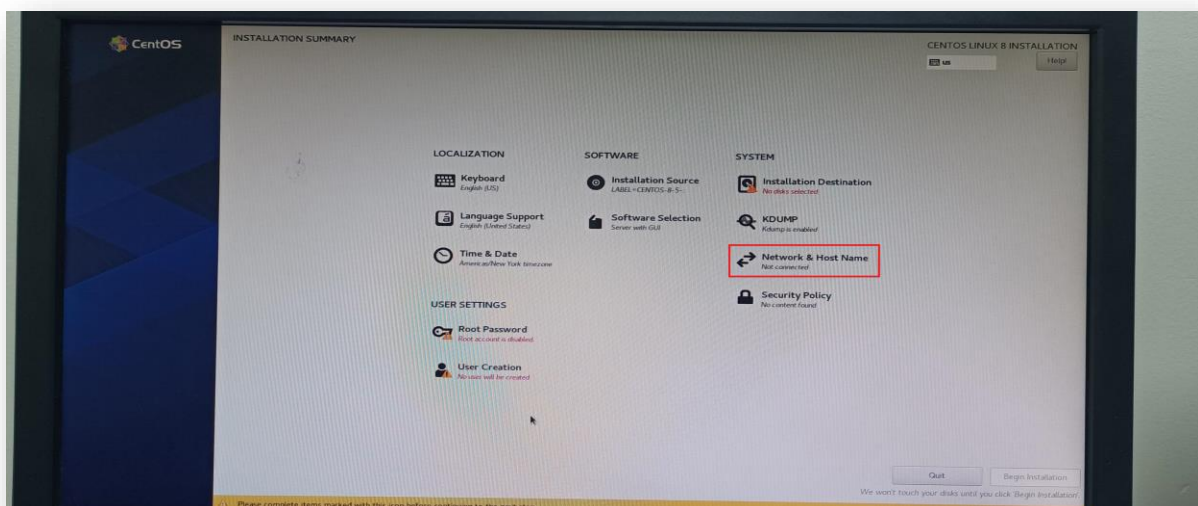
CentOS

INSTALLATION SUMMARY

CENTOS LINUX 8 INSTALLATION

us

Help!

LOCALIZATION

Keyboard
English (US)

Language Support
English (United States)

Time & Date
America/New York timezone

SOFTWARE

Installation Source
LABEL=CENTOS-8-5-

Software Selection
Server with GUI

SYSTEM

Installation Destination
No disks selected

KDUMP
Kdump is enabled

Network & Host Name
Not connected

Security Policy
No content found

USER SETTINGS

Root Password
Root account is disabled

User Creation
No user will be created

Quit

Begin Installation

We won't touch your disks until you click 'Begin Installation'.

Please complete items marked with this icon before continuing to the next step.